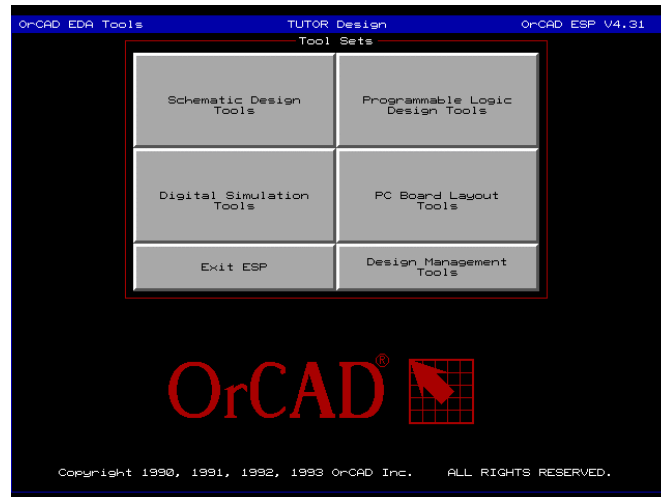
OrCAD EDA Tools TUTOR Design OrCAD ESP V4.31

Tool Sets

Schematic Design Tools

Programmable Logic Design Tools

Digital Simulation Tools

PC Board Layout Tools

Exit ESP

Design Management Tools

OrCAD®

Copyright 1990, 1991, 1992, 1993 OrCAD Inc. ALL RIGHTS RESERVED.